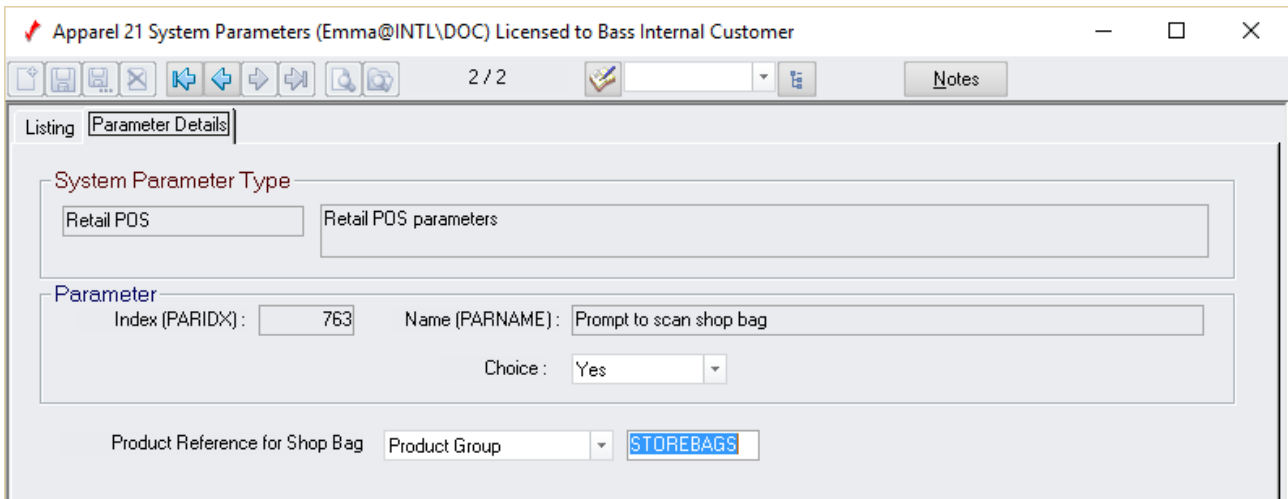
Apparel 21 System Parameters (Emma@INTL\DOC) Licensed to Bass Internal Customer

2 / 2

Notes

Listing
Parameter Details

System Parameter Type

Retail POS
Retail POS parameters

Parameter

Index (PARIDX) : 763
Name (PARNAME) : Prompt to scan shop bag

Choice : Yes

Product Reference for Shop Bag
Product Group
STOREBAGS